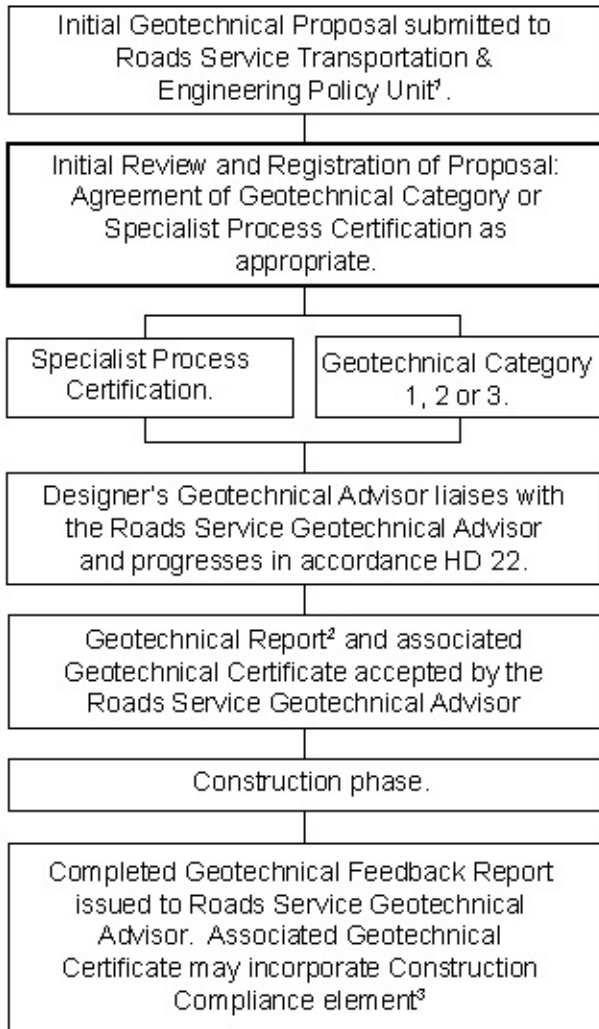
Initial Geotechnical Proposal submitted to Roads Service Transportation & Engineering Policy Unit$^1$.

Initial Review and Registration of Proposal: Agreement of Geotechnical Category or Specialist Process Certification as appropriate.

Specialist Process Certification.

Geotechnical Category 1, 2 or 3.

Designer's Geotechnical Advisor liaises with the Roads Service Geotechnical Advisor and progresses in accordance HD 22.

Geotechnical Report$^2$ and associated Geotechnical Certificate accepted by the Roads Service Geotechnical Advisor

Construction phase.

Completed Geotechnical Feedback Report issued to Roads Service Geotechnical Advisor. Associated Geotechnical Certificate may incorporate Construction Compliance element$^3$